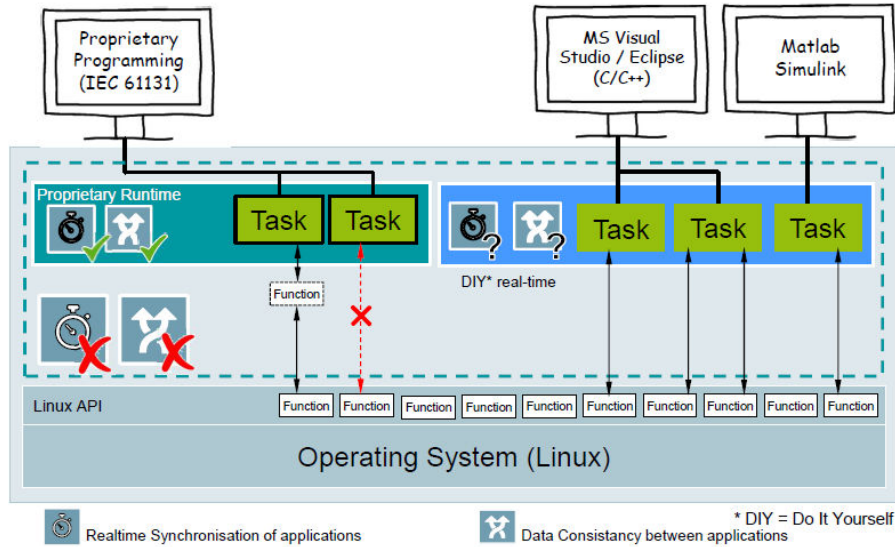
Proprietary Programming (IEC 61131)

MS Visual Studio / Eclipse (C/C++)

Matlab Simulink

Proprietary Runtime

Task

Task

Task

Task

Task

DIY* real-time

Function

Linux API

Function

Function

Function

Function

Function

Function

Function

Function

Function

Function

Operating System (Linux)

Realtime Synchronisation of applications

Data Consistancy between applications

* DIY = Do It Yourself